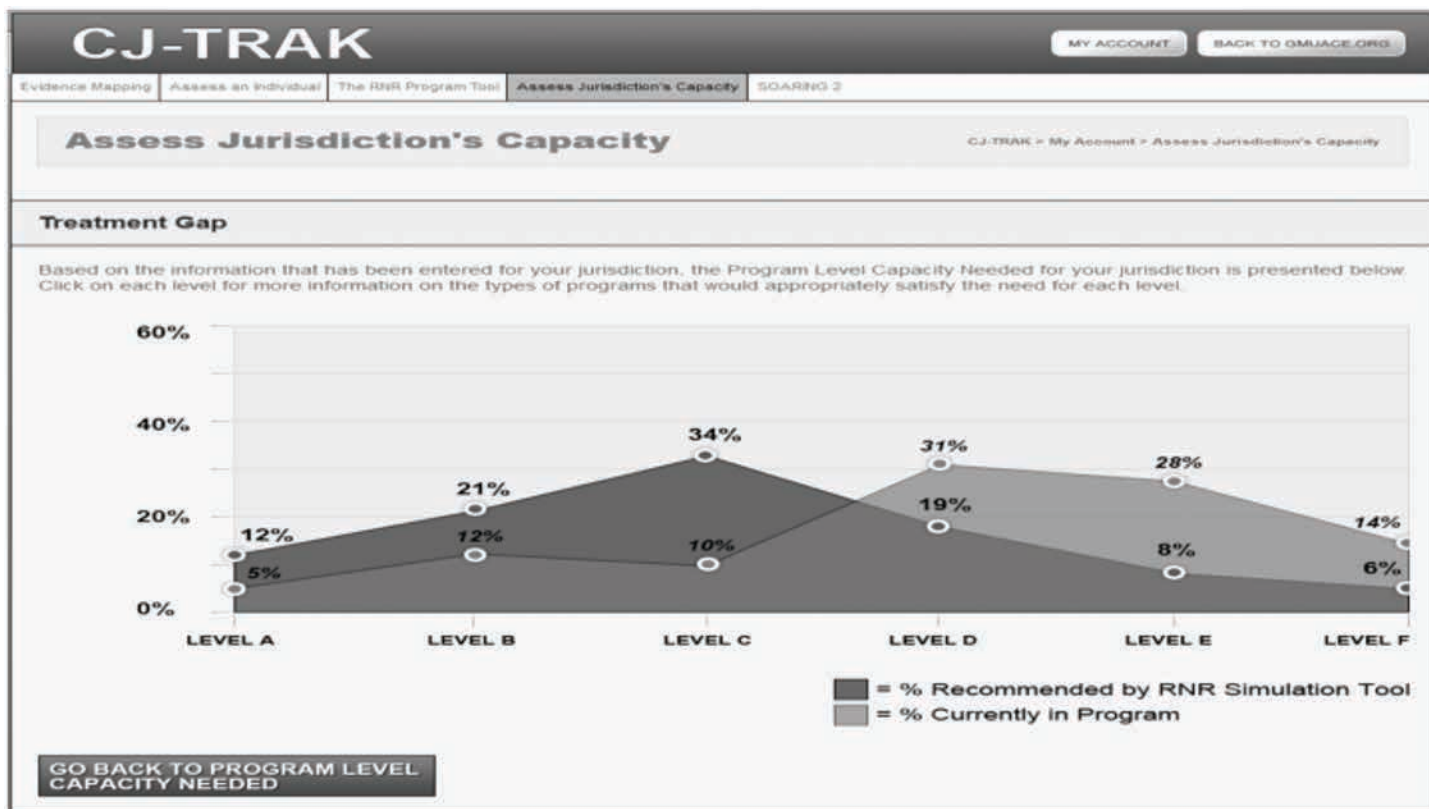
CJ-TRAK

MY ACCOUNT

BACK TO GMUACE.ORG

Evidence Mapping | Assess an Individual | The RNR Program Tool | Assess Jurisdiction's Capacity | SOARING 2

Assess Jurisdiction's Capacity

CJ-TRAK > My Account > Assess Jurisdiction's Capacity

Treatment Gap

Based on the information that has been entered for your jurisdiction, the Program Level Capacity Needed for your jurisdiction is presented below. Click on each level for more information on the types of programs that would appropriately satisfy the need for each level.

60%
40%
20%
0%

12%
5%
21%
12%
34%
10%
31%
19%
28%
8%
14%
6%

LEVEL A
LEVEL B
LEVEL C
LEVEL D
LEVEL E
LEVEL F

= % Recommended by RNR Simulation Tool
= % Currently in Program

GO BACK TO PROGRAM LEVEL CAPACITY NEEDED